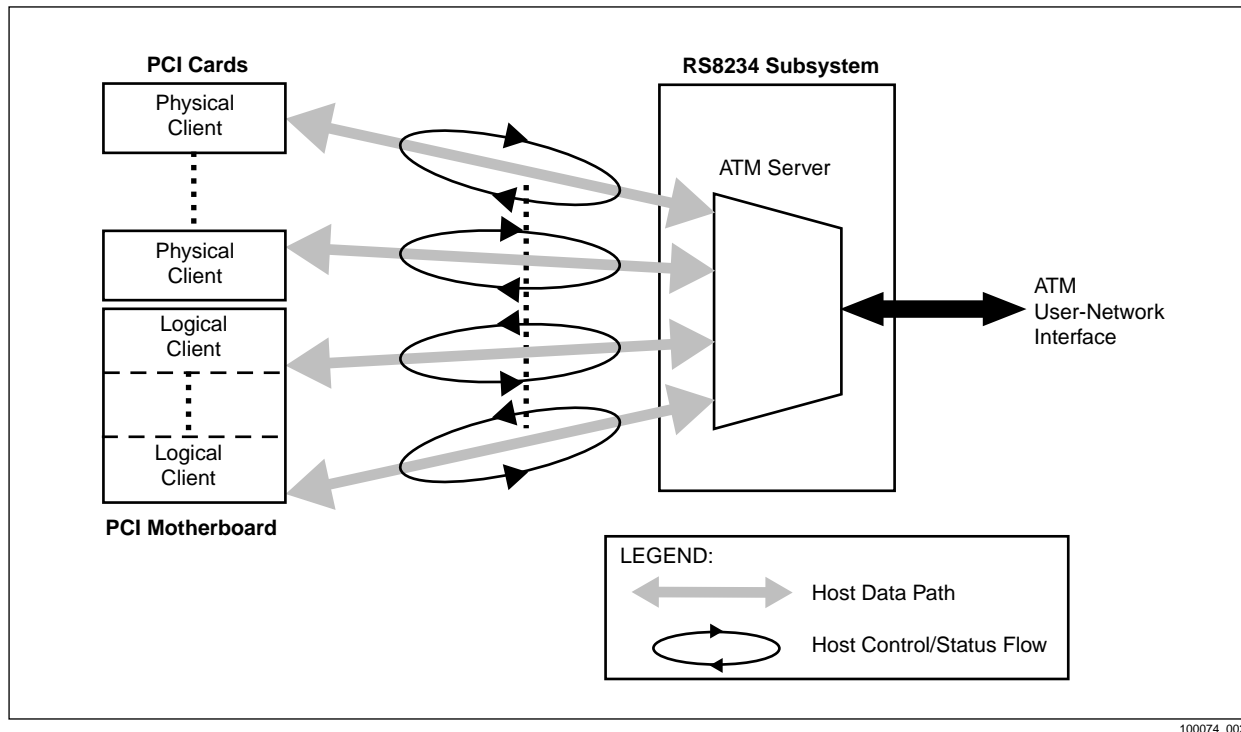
PCI Cards

Physical Client

Physical Client

Logical Client

Logical Client

PCI Motherboard

RS8234 Subsystem

ATM Server

ATM User-Network Interface

LEGEND:

Host Data Path

Host Control/Status Flow

100074_00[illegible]